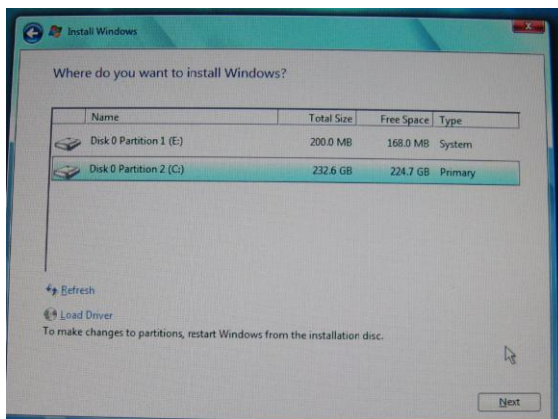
Install Windows

Where do you want to install Windows?

| | Name | Total Size | Free Space | Type |
|---|---|---|---|---|
| | Disk 0 Partition 1 (E:) | 200.0 MB | 168.0 MB | System |
| | Disk 0 Partition 2 (C:) | 232.6 GB | 224.7 GB | Primary |

Refresh

Load Driver

To make changes to partitions, restart Windows from the installation disc.

Next